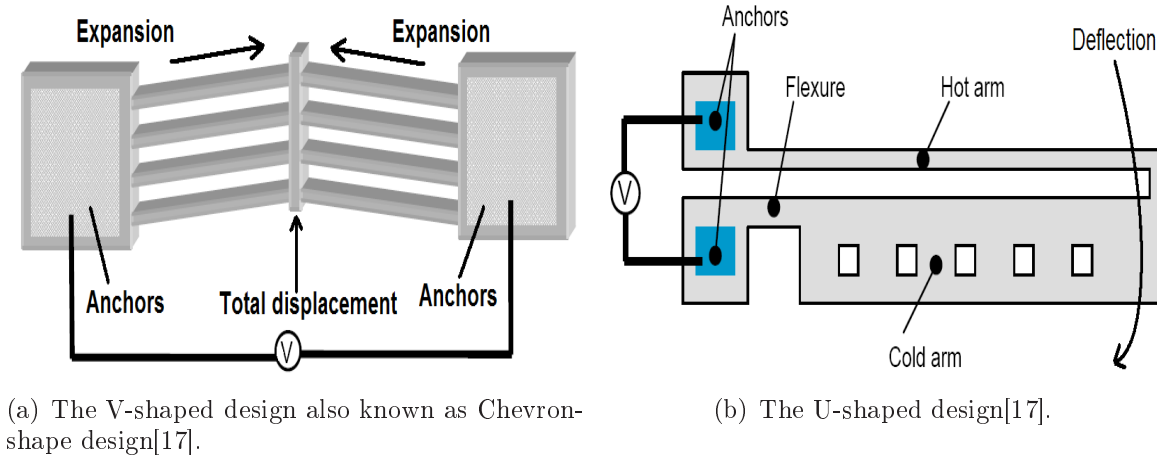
Expansion

Expansion

Anchors

Total displacement

Anchors

V

(a) The V-shaped design also known as Chevron-shape design[17].

Anchors

Deflection

Flexure

Hot arm

V

Cold arm

(b) The U-shaped design[17].